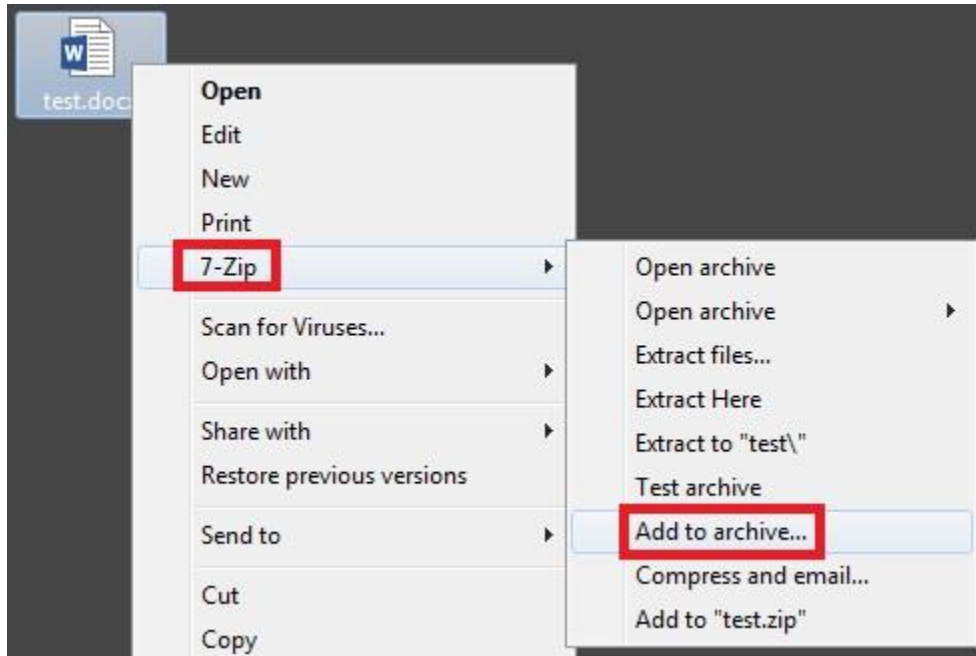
test.doc

Open
Edit
New
Print
7-Zip

Scan for Viruses...
Open with

Share with
Restore previous versions

Send to

Cut
Copy

Open archive
Open archive
Extract files...
Extract Here
Extract to "test\"
Test archive
Add to archive...
Compress and email...
Add to "test.zip"